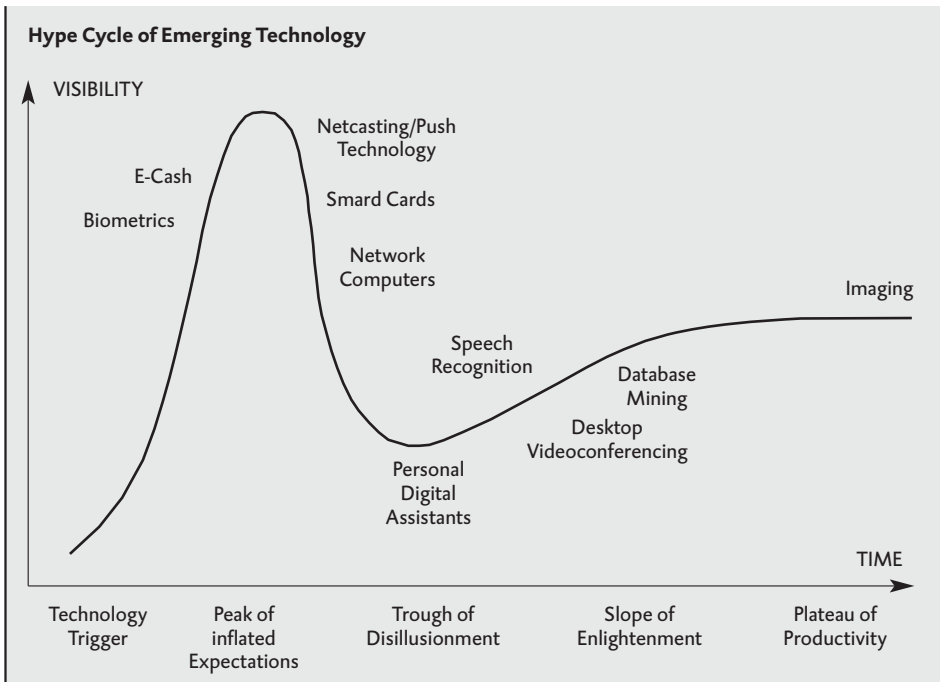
Hype Cycle of Emerging Technology

VISIBILITY

E-Cash

Biometrics

Netcasting/Push Technology

Smard Cards

Network Computers

Speech Recognition

Personal Digital Assistants

Database Mining

Desktop Videoconferencing

Imaging

TIME

Technology Trigger

Peak of inflated Expectations

Trough of Disillusionment

Slope of Enlightenment

Plateau of Productivity